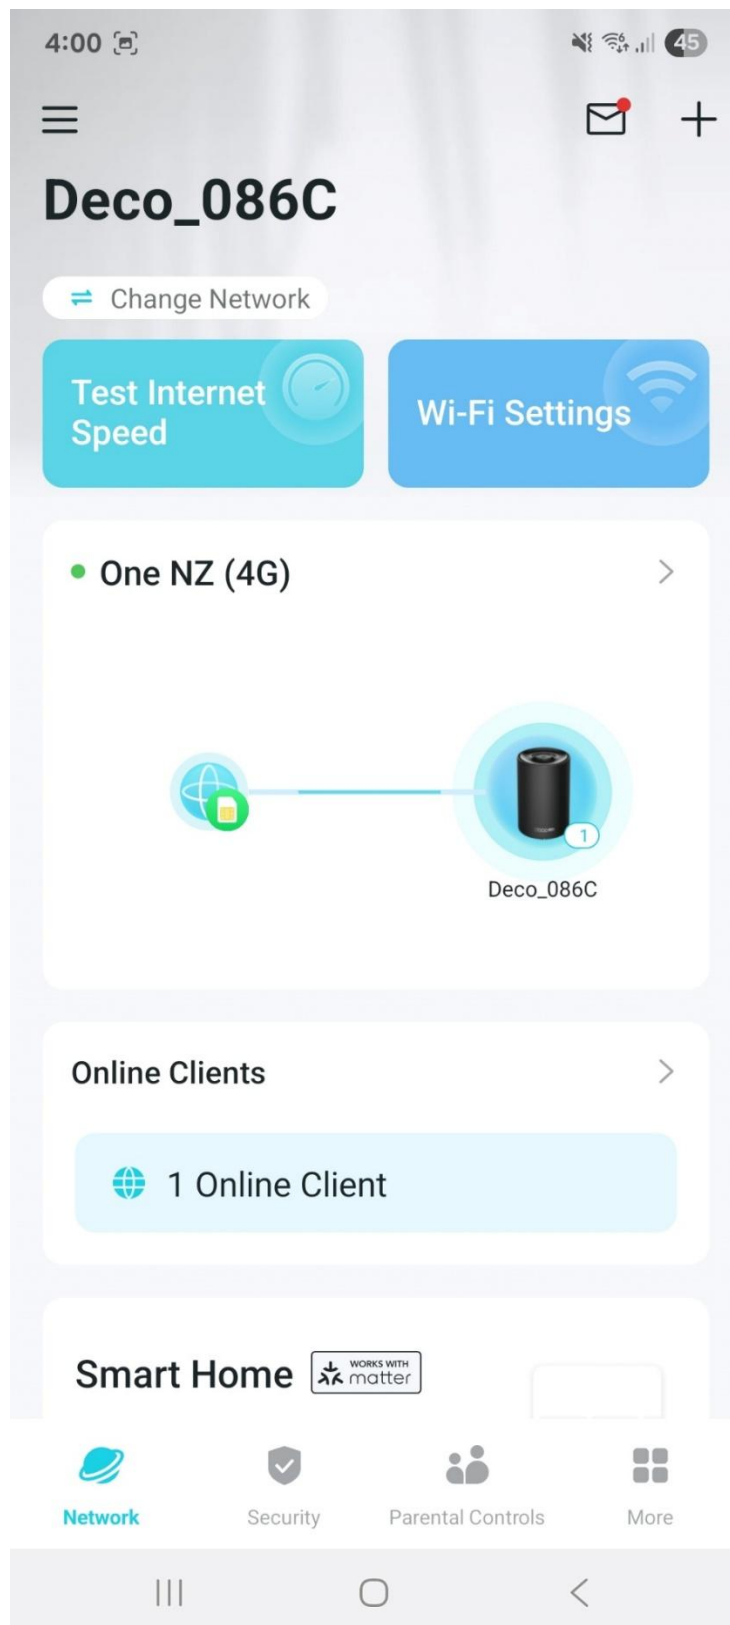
4:00

45

Deco_086C

Change Network

Test Internet Speed

Wi-Fi Settings

One NZ (4G)

1

Deco_086C

Online Clients

1 Online Client

Smart Home

WORKS WITH matter

Network

Security

Parental Controls

More